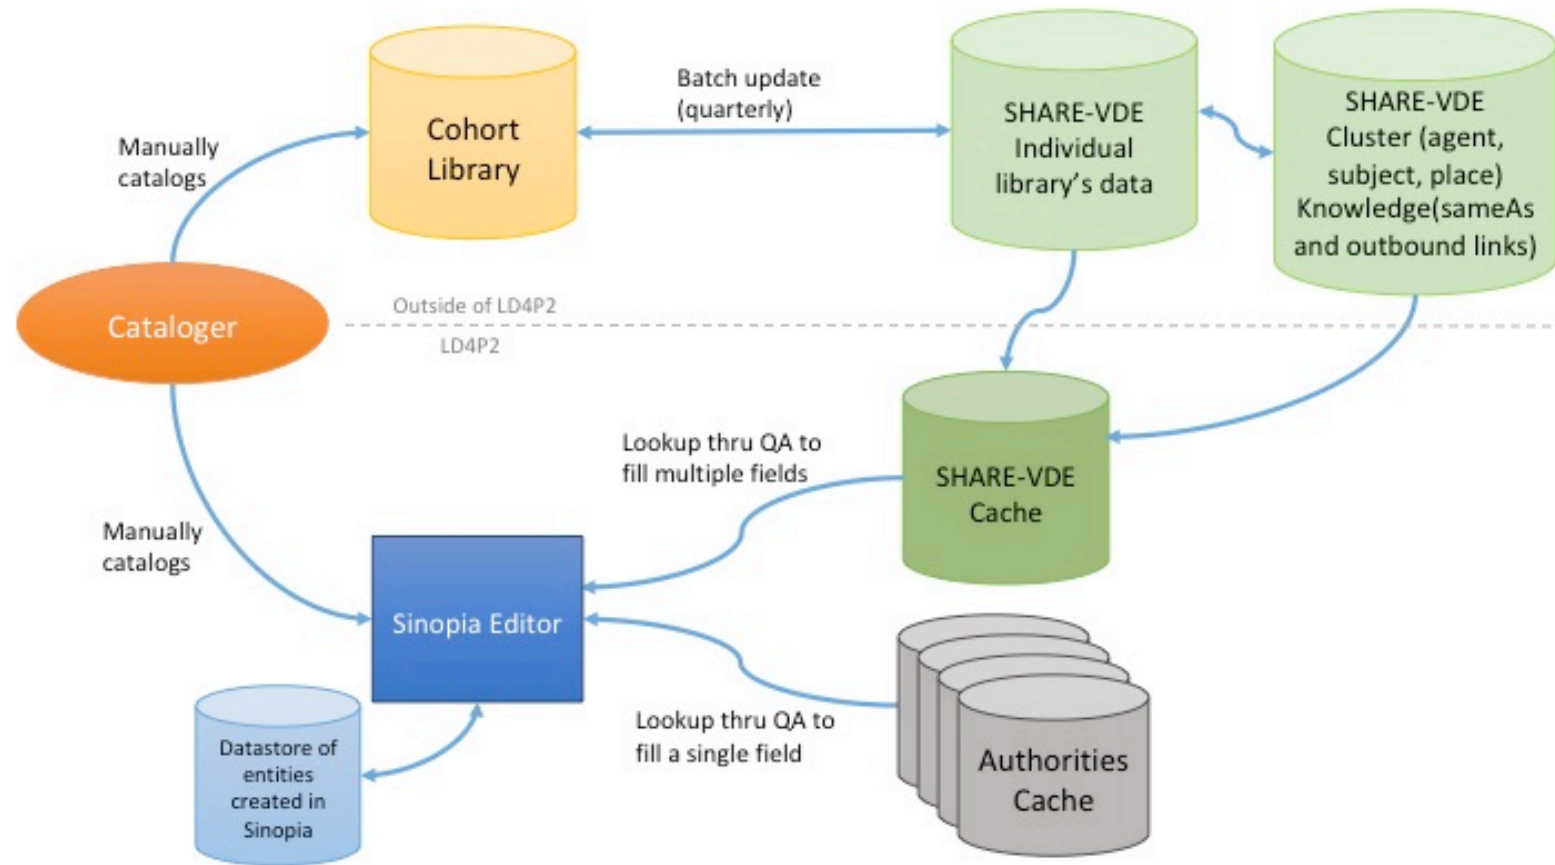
Manually catalogs

Cohort Library

Batch update (quarterly)

SHARE-VDE Individual library's data

SHARE-VDE Cluster (agent, subject, place) Knowledge(sameAs and outbound links)

Cataloger

Outside of LD4P2

LD4P2

SHARE-VDE Cache

Lookup thru QA to fill multiple fields

Manually catalogs

Sinopia Editor

Lookup thru QA to fill a single field

Authorities Cache

Datastore of entities created in Sinopia